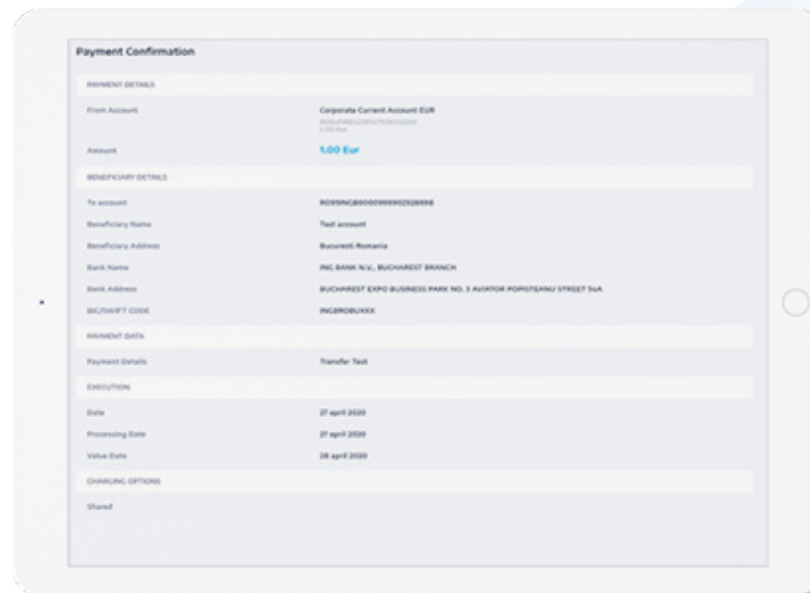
Payment Confirmation

PAYMENT DETAILS

From Account | Corporate Current Account EUR
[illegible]

Amount | 1.00 Eur

BENEFICIARY DETAILS

To account | RO95INGB0000999902528898

Beneficiary Name | Test account

Beneficiary Address | Bucuresti Romania

Bank Name | ING BANK N.V., BUCHAREST BRANCH

Bank Address | BUCHAREST EXPO BUSINESS PARK NO. 3 AVIATOR POPISTEANU STREET 54A

BIC/SWIFT CODE | INGBROBUXXX

PAYMENT DATA

Payment Details | Transfer Test

EXECUTION

Date | 27 april 2020

Processing Date | 27 april 2020

Value Date | 28 april 2020

CHARGING OPTIONS

Shared